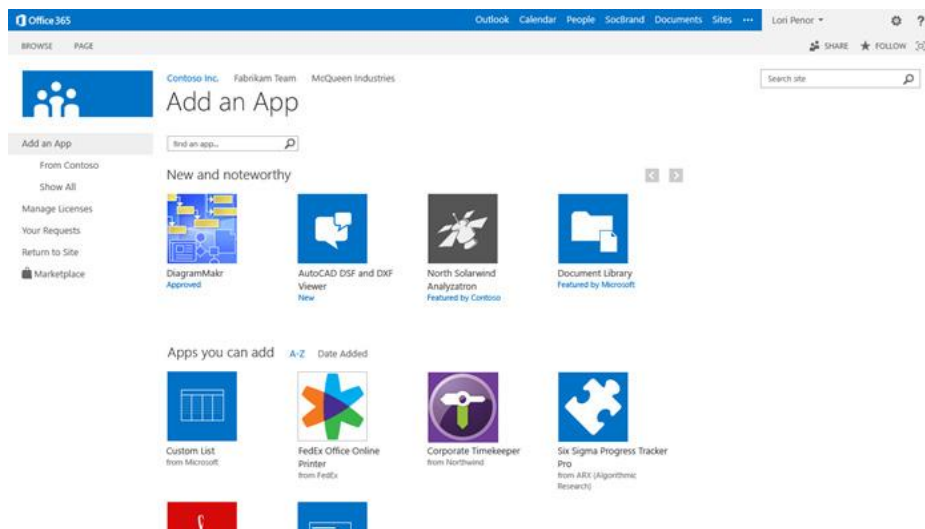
Office 365

Outlook Calendar People SocBrand Documents Sites ··· Lori Penor ▾ ⚙ ?

BROWSE PAGE

SHARE ★ FOLLOW

Contoso Inc. Fabrikam Team McQueen Industries

Add an App

Search site

Add an App

From Contoso

Show All

Manage Licenses

Your Requests

Return to Site

Marketplace

find an app...

New and noteworthy

DiagramMakr
Approved

AutoCAD DSF and DXF Viewer
New

North Solarwind Analyzatron
Featured by Contoso

Document Library
Featured by Microsoft

Apps you can add A-Z Date Added

Custom List
from Microsoft

FedEx Office Online Printer
from FedEx

Corporate Timekeeper
from Northwind

Six Sigma Progress Tracker Pro
from ARX (Algorithmic Research)